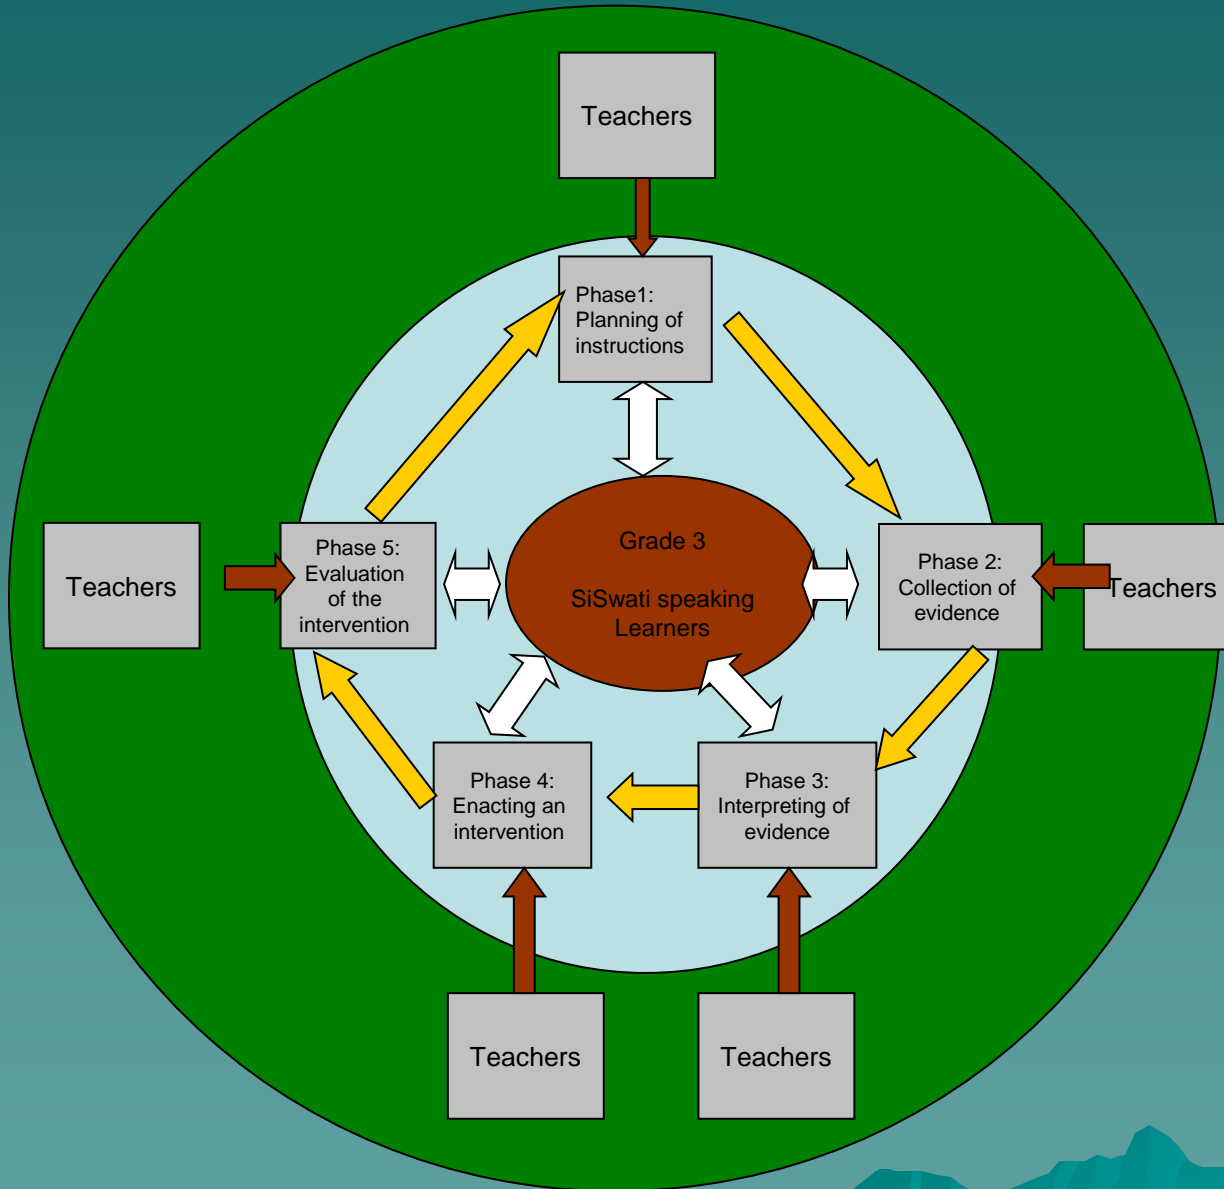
Teachers

Phase1: Planning of instructions

Teachers

Phase 5: Evaluation of the intervention

Grade 3

SiSwati speaking Learners

Phase 2: Collection of evidence

Teachers

Phase 4: Enacting an intervention

Phase 3: Interpreting of evidence

Teachers

Teachers